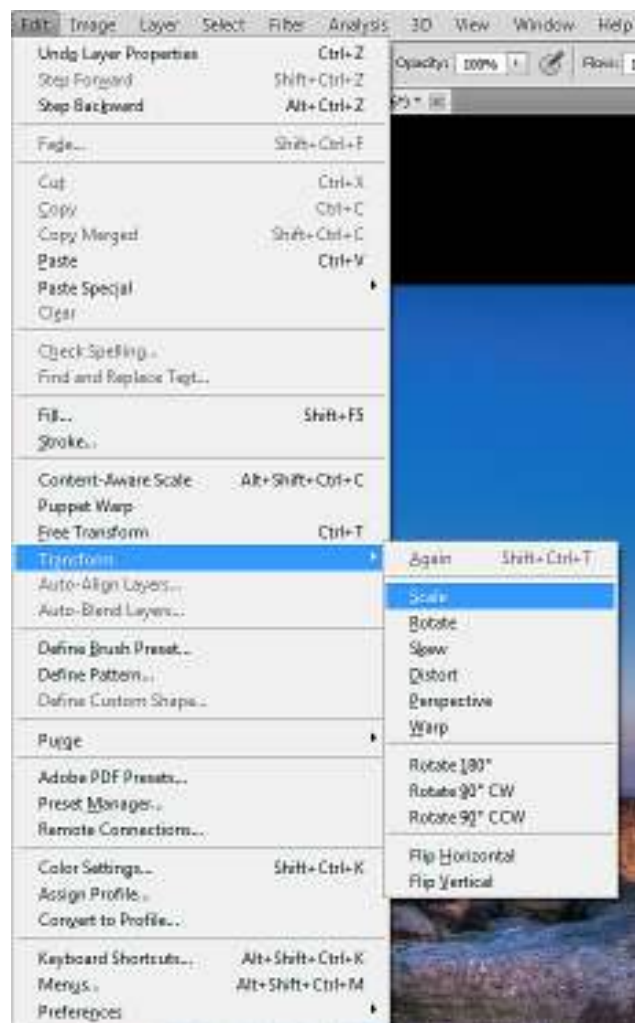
Edit Image Layer Select Filter Analysis 3D View Window Help

Opacity: 100% Flow:

Undo Layer Properties Ctrl+Z
Step Forward Shift+Ctrl+Z
Step Backward Alt+Ctrl+Z

Fade... Shift+Ctrl+F

Cut Ctrl+X
Copy Ctrl+C
Copy Merged Shift+Ctrl+C
Paste Ctrl+V
Paste Special
Clear

Check Spelling...
Find and Replace Text...

Fill... Shift+F5
Stroke...

Content-Aware Scale Alt+Shift+Ctrl+C
Puppet Warp
Free Transform Ctrl+T
Transform
Auto-Align Layers...
Auto-Blend Layers...

Define Brush Preset...
Define Pattern...
Define Custom Shape...

Purge

Adobe PDF Presets...
Preset Manager...
Remote Connections...

Color Settings... Shift+Ctrl+K
Assign Profile...
Convert to Profile...

Keyboard Shortcuts... Alt+Shift+Ctrl+K
Menus... Alt+Shift+Ctrl+M
Preferences

Again Shift+Ctrl+T

Scale
Rotate
Skew
Distort
Perspective
Warp

Rotate 180°
Rotate 90° CW
Rotate 90° CCW

Flip Horizontal
Flip Vertical